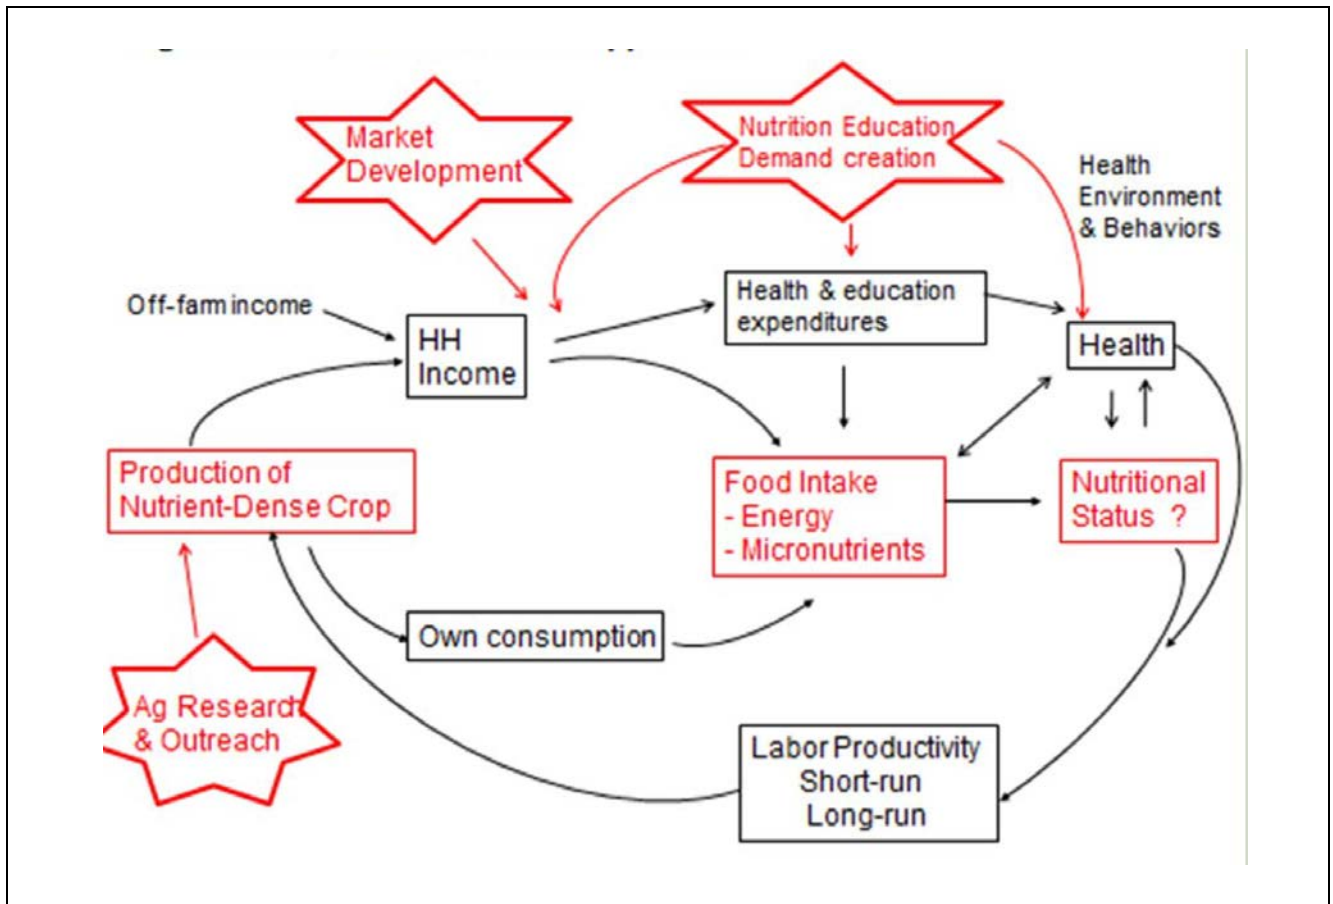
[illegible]

Market Development

Nutrition Education Demand creation

Health Environment & Behaviors

Off-farm income

HH Income

Health & education expenditures

Health

Production of Nutrient-Dense Crop

Food Intake
- Energy
- Micronutrients

Nutritional Status ?

Own consumption

Ag Research & Outreach

Labor Productivity
Short-run
Long-run